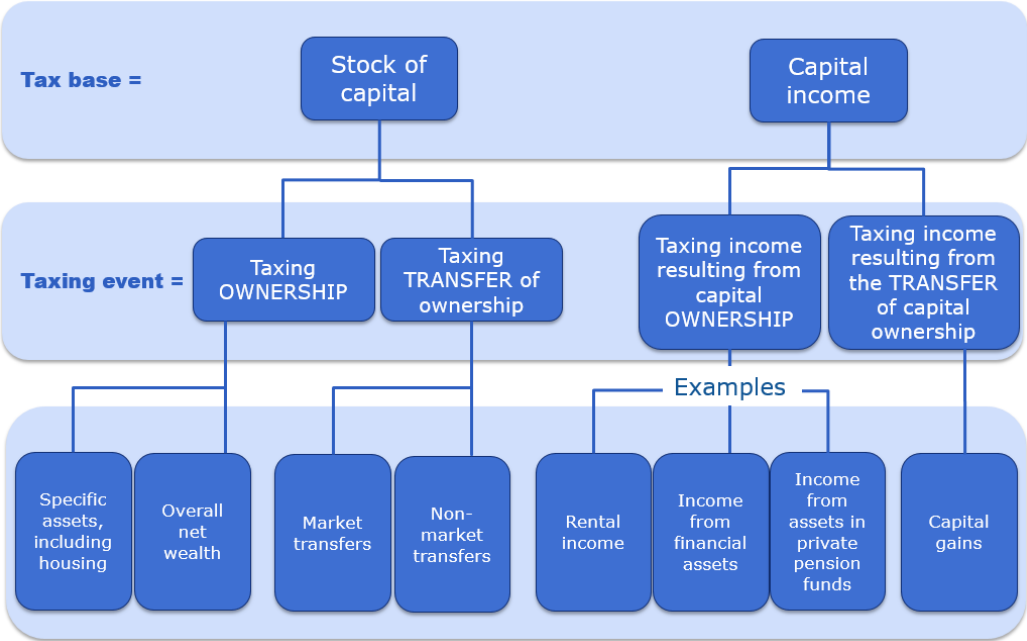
Tax base =

Stock of capital

Capital income

Taxing event =

Taxing OWNERSHIP

Taxing TRANSFER of ownership

Taxing income resulting from capital OWNERSHIP

Taxing income resulting from the TRANSFER of capital ownership

Examples

Specific assets, including housing

Overall net wealth

Market transfers

Non-market transfers

Rental income

Income from financial assets

Income from assets in private pension funds

Capital gains